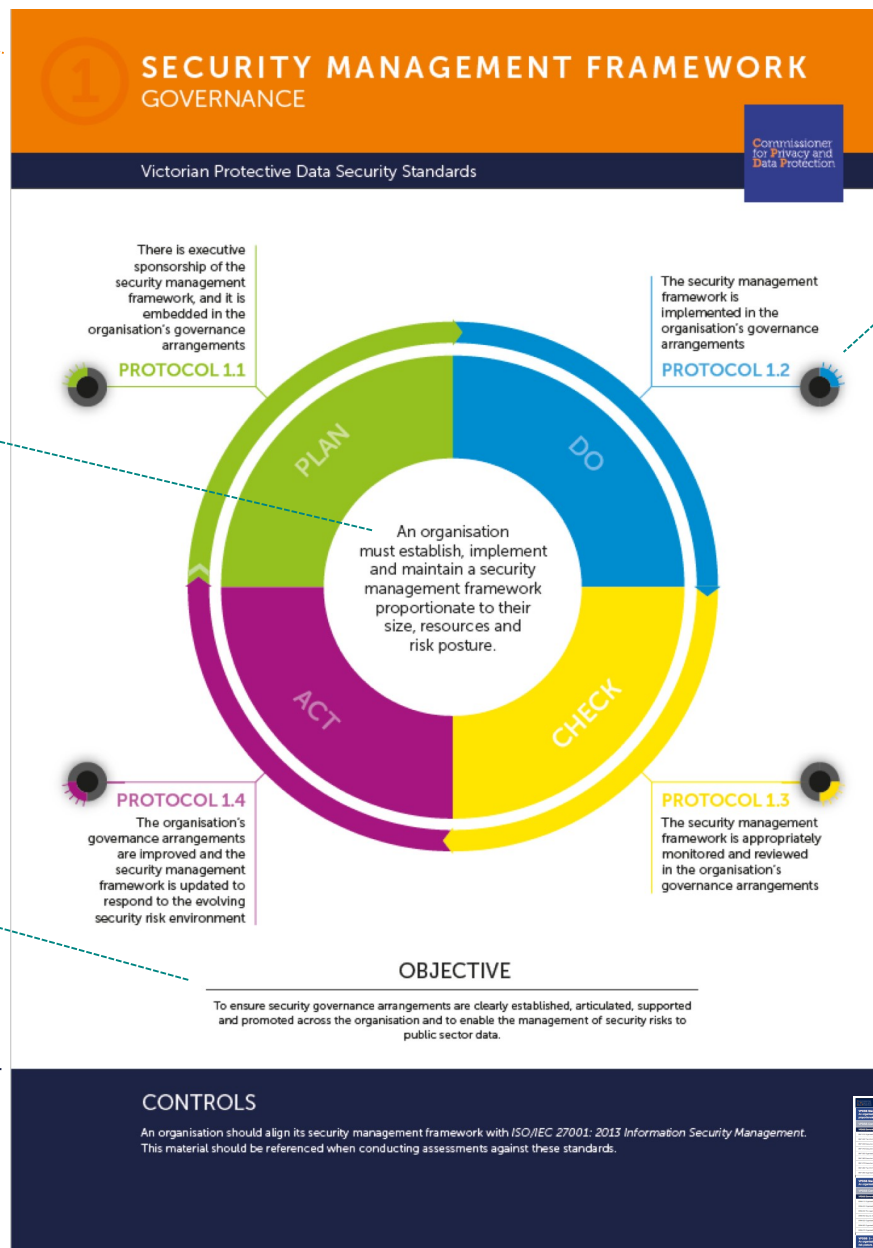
1

SECURITY MANAGEMENT FRAMEWORK
GOVERNANCE

Victorian Protective Data Security Standards

Commissioner for Privacy and Data Protection

There is executive sponsorship of the security management framework, and it is embedded in the organisation's governance arrangements

PROTOCOL 1.1

The security management framework is implemented in the organisation's governance arrangements

PROTOCOL 1.2

PLAN

DO

CHECK

ACT

An organisation must establish, implement and maintain a security management framework proportionate to their size, resources and risk posture.

PROTOCOL 1.4

The organisation's governance arrangements are improved and the security management framework is updated to respond to the evolving security risk environment

PROTOCOL 1.3

The security management framework is appropriately monitored and reviewed in the organisation's governance arrangements

OBJECTIVE

To ensure security governance arrangements are clearly established, articulated, supported and promoted across the organisation and to enable the management of security risks to public sector data.

CONTROLS

An organisation should align its security management framework with ISO/IEC 27001: 2013 Information Security Management. This material should be referenced when conducting assessments against these standards.